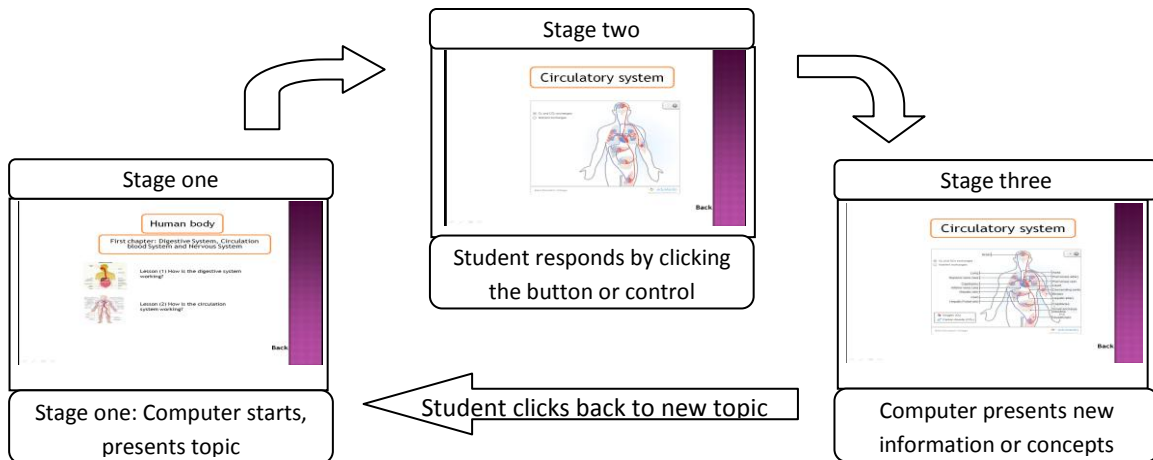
Stage two

Circulatory system

Back

Student responds by clicking the button or control

Stage one

Human body

First chapter: Digestive System, Circulation blood System and Nervous System

Lesson (1) How is the digestive system working?

Lesson (2) How is the circulation system working?

Back

Stage one: Computer starts, presents topic

Student clicks back to new topic

Stage three

Circulatory system

Back

Computer presents new information or concepts